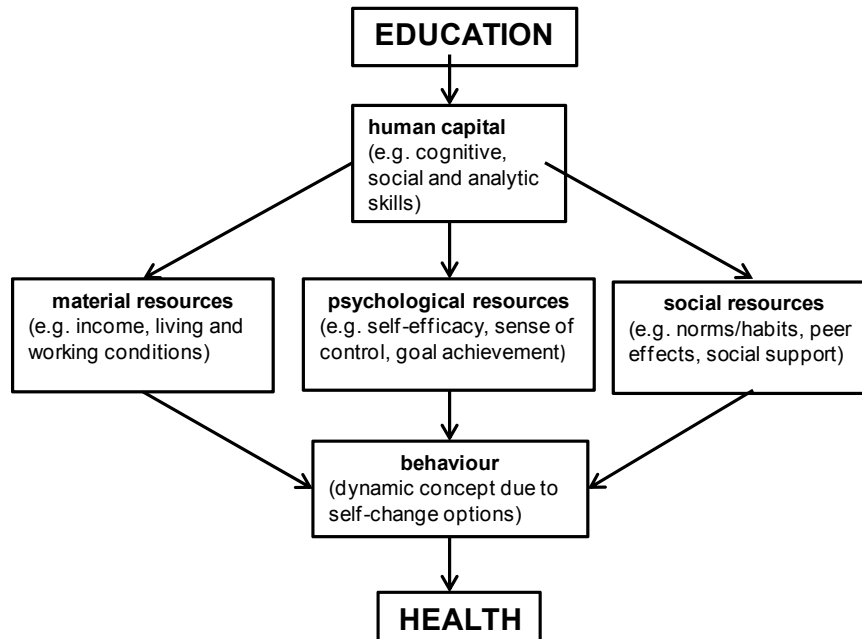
EDUCATION

human capital
(e.g. cognitive, social and analytic skills)

material resources
(e.g. income, living and working conditions)

psychological resources
(e.g. self-efficacy, sense of control, goal achievement)

social resources
(e.g. norms/habits, peer effects, social support)

behaviour
(dynamic concept due to self-change options)

HEALTH